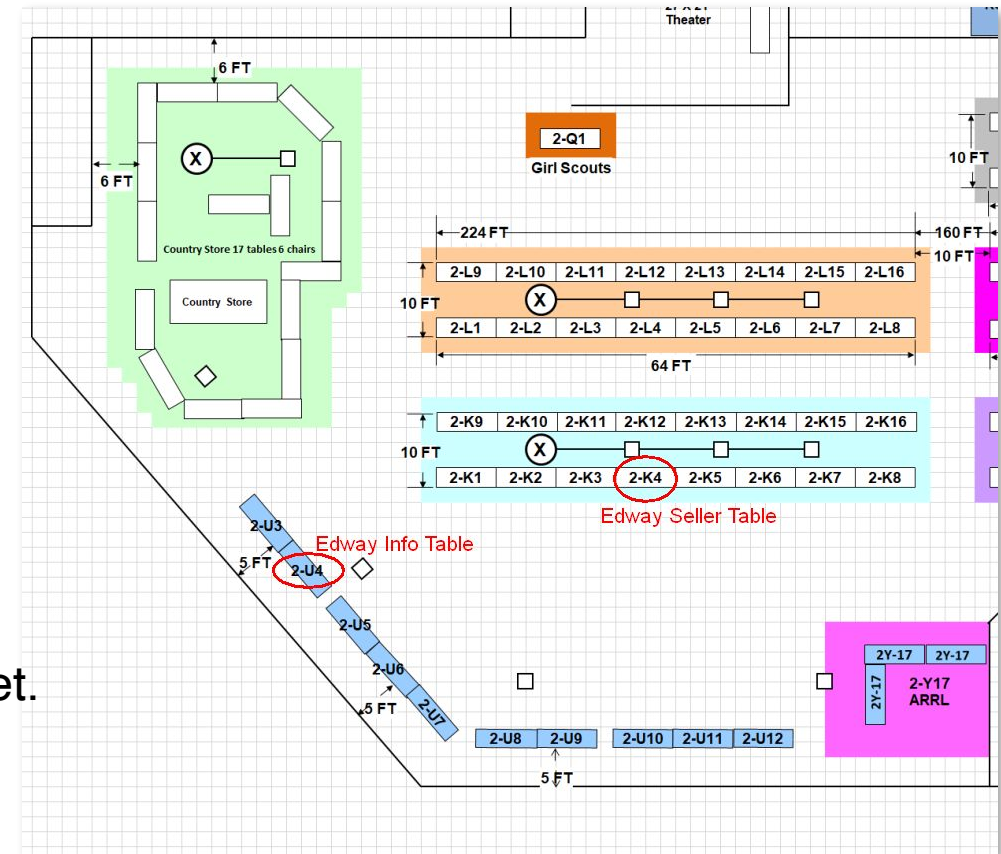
Theater

6 FT

6 FT

X

Country Store 17 tables 6 chairs

Country Store

2-Q1

Girl Scouts

10 FT

224 FT

160 FT

10 FT

| 2-L9 | 2-L10 | 2-L11 | 2-L12 | 2-L13 | 2-L14 | 2-L15 | 2-L16 |
|---|---|---|---|---|---|---|---|
| 2-L1 | 2-L2 | 2-L3 | 2-L4 | 2-L5 | 2-L6 | 2-L7 | 2-L8 |

10 FT

X

64 FT

| 2-K9 | 2-K10 | 2-K11 | 2-K12 | 2-K13 | 2-K14 | 2-K15 | 2-K16 |
|---|---|---|---|---|---|---|---|
| 2-K1 | 2-K2 | 2-K3 | 2-K4 | 2-K5 | 2-K6 | 2-K7 | 2-K8 |

10 FT

X

Edway Seller Table

2-U3

Edway Info Table

5 FT

2-U4

2-U5

2-U6

2-U7

5 FT

et.

2-U8 2-U9 2-U10 2-U11 2-U12

5 FT

2Y-17 2Y-17

2Y-17

2-Y17
ARRL